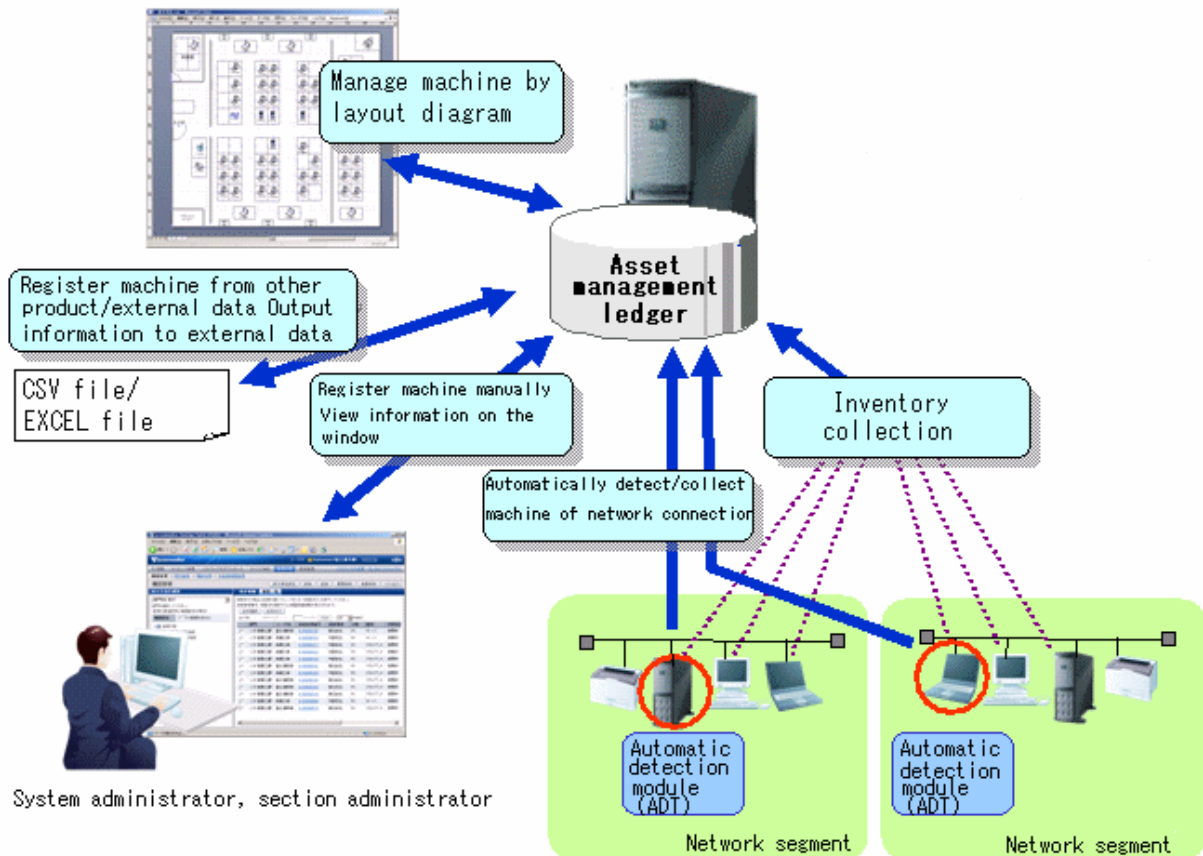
Manage machine by layout diagram

Asset management ledger

Register machine from other product/external data Output information to external data

CSV file/ EXCEL file

Register machine manually View information on the window

Inventory collection

Automatically detect/collect machine of network connection

Automatic detection module (ADT)

Automatic detection module (ADT)

System administrator, section administrator

Network segment

Network segment